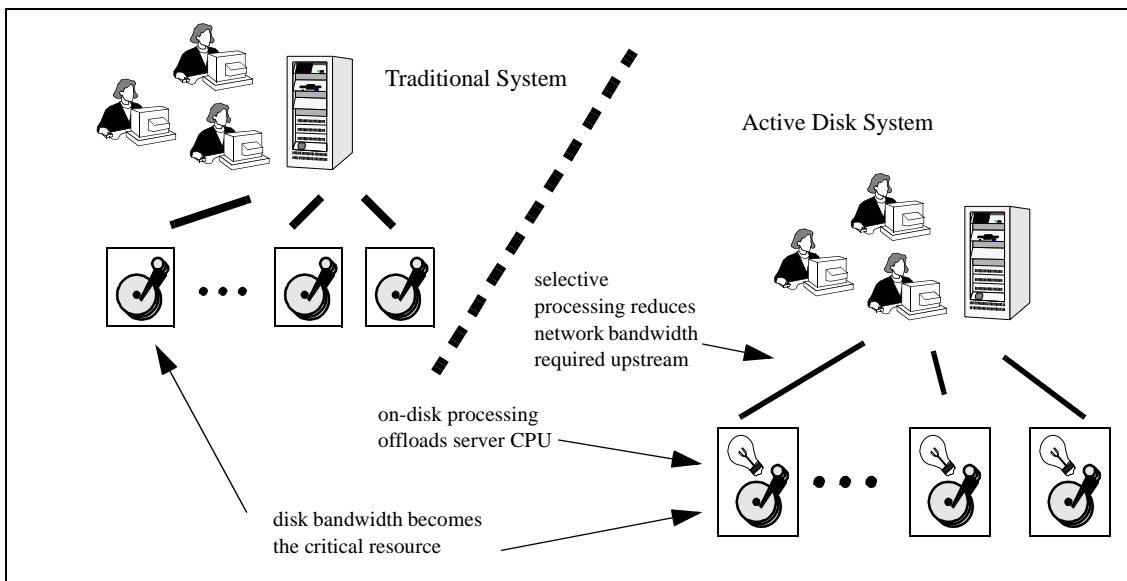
Traditional System

Active Disk System

• • •

selective processing reduces network bandwidth required upstream

on-disk processing offloads server CPU

• • •

disk bandwidth becomes the critical resource